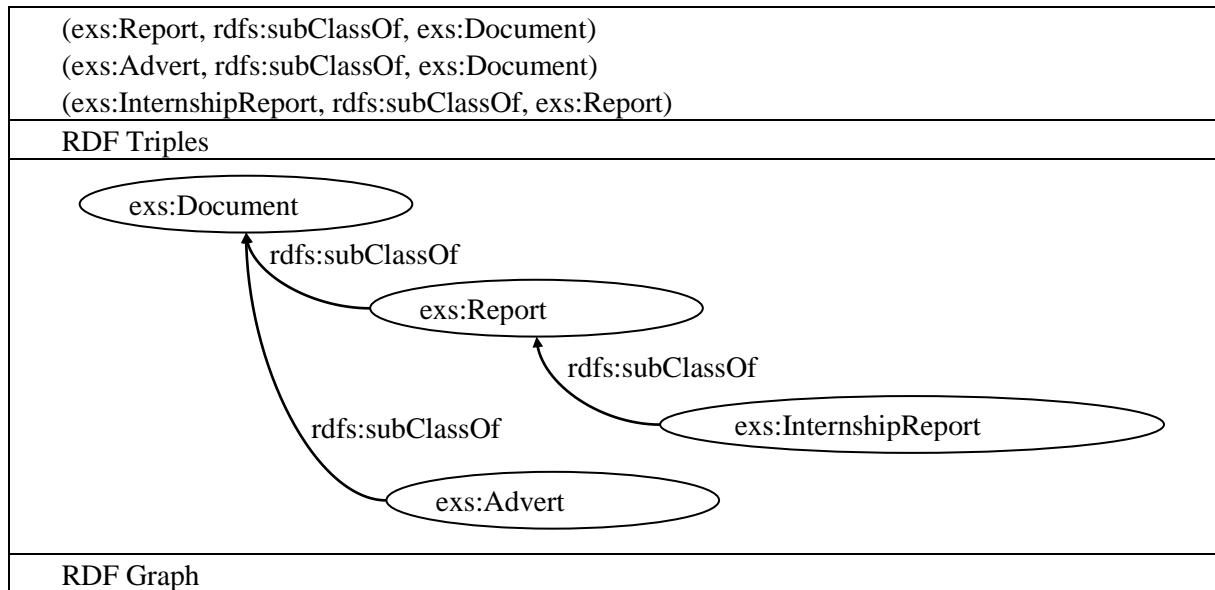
(exs:Report, rdfs:subClassOf, exs:Document)
(exs:Advert, rdfs:subClassOf, exs:Document)
(exs:InternshipReport, rdfs:subClassOf, exs:Report)

RDF Triples

exs:Document
rdfs:subClassOf
exs:Report
rdfs:subClassOf
exs:InternshipReport
rdfs:subClassOf
exs:Advert

RDF Graph